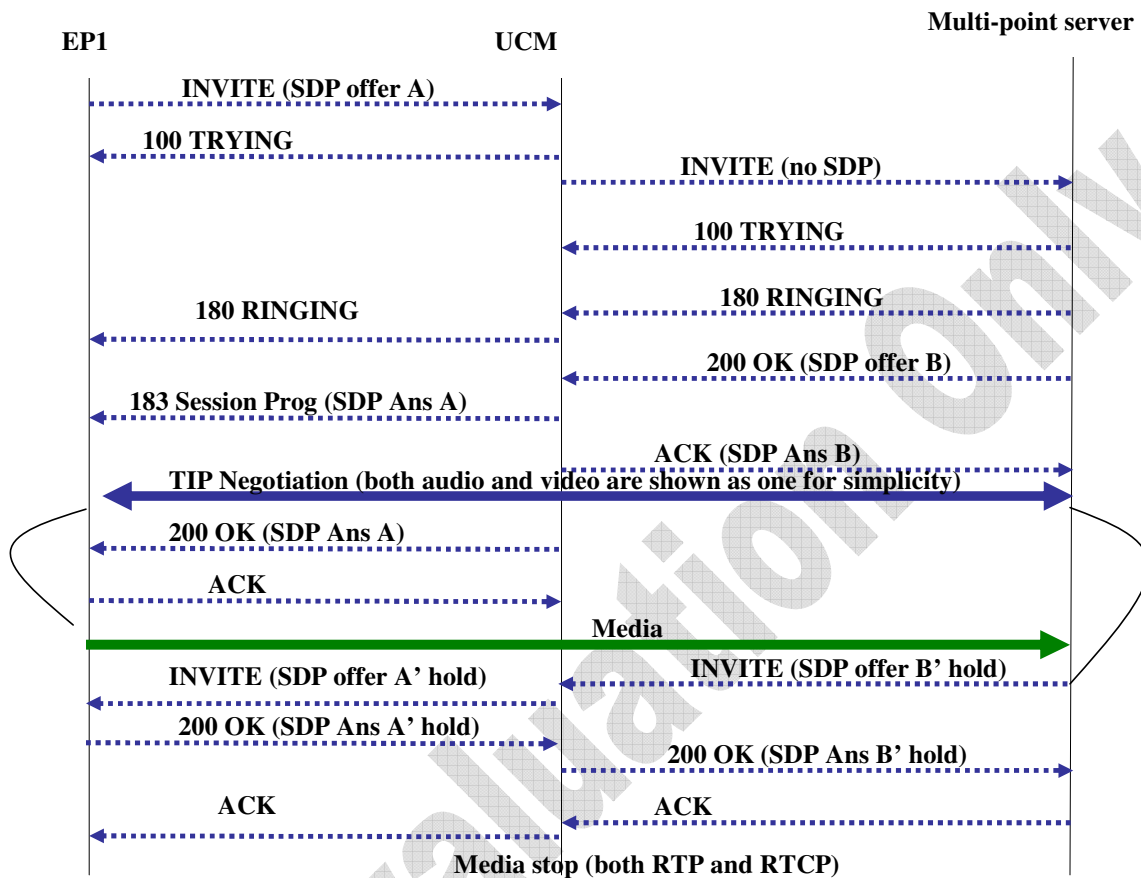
Multi-point server

EP1

UCM

INVITE (SDP offer A)

100 TRYING

INVITE (no SDP)

100 TRYING

180 RINGING

180 RINGING

200 OK (SDP offer B)

183 Session Prog (SDP Ans A)

ACK (SDP Ans B)

TIP Negotiation (both audio and video are shown as one for simplicity)

200 OK (SDP Ans A)

ACK

Media

INVITE (SDP offer A' hold)

INVITE (SDP offer B' hold)

200 OK (SDP Ans A' hold)

200 OK (SDP Ans B' hold)

ACK

ACK

Media stop (both RTP and RTCP)

Evaluation Only